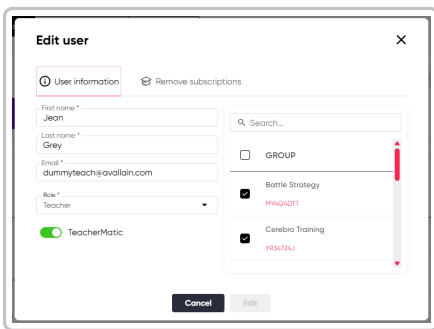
Edit user

×

User information

Remove subscriptions

First name *
Jean

Last name *
Grey

Email *
dummyteach@avallain.com

Role *
Teacher

TeacherMatic

Search...

GROUP

Battle Strategy
MY4Q4DTT

Cerebro Training
YR34724J

Cancel

Edit